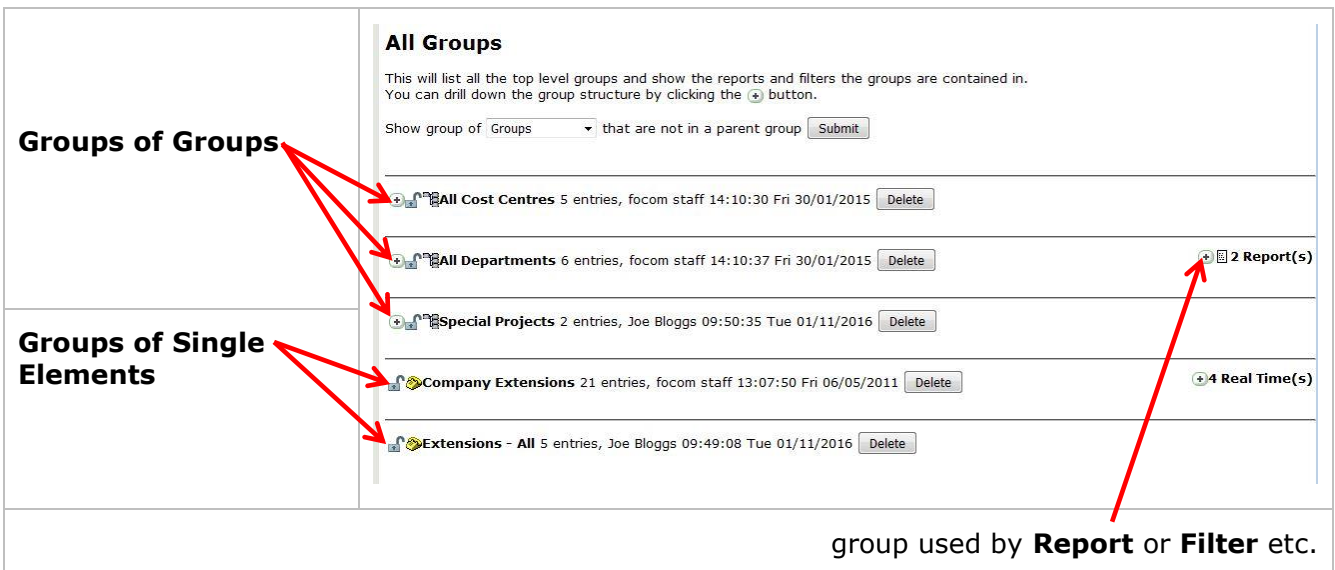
Groups of Groups

Groups of Single Elements

All Groups

This will list all the top level groups and show the reports and filters the groups are contained in.
You can drill down the group structure by clicking the + button.

Show group of Groups that are not in a parent group Submit

All Cost Centres 5 entries, focom staff 14:10:30 Fri 30/01/2015 Delete

All Departments 6 entries, focom staff 14:10:37 Fri 30/01/2015 Delete 2 Report(s)

Special Projects 2 entries, Joe Bloggs 09:50:35 Tue 01/11/2016 Delete

Company Extensions 21 entries, focom staff 13:07:50 Fri 06/05/2011 Delete 4 Real Time(s)

Extensions - All 5 entries, Joe Bloggs 09:49:08 Tue 01/11/2016 Delete

group used by **Report** or **Filter** etc.